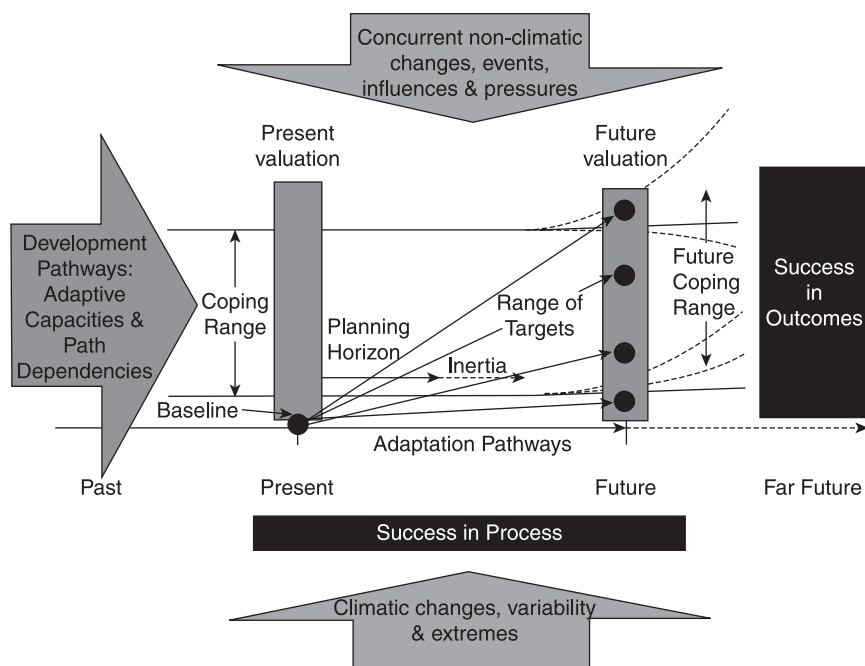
Concurrent non-climatic changes, events, influences & pressures

Present valuation

Future valuation

Development Pathways: Adaptive Capacities & Path Dependencies

Coping Range

Planning Horizon

Range of Targets

Future Coping Range

Success in Outcomes

Inertia

Baseline

Adaptation Pathways

Past

Present

Future

Far Future

Success in Process

Climatic changes, variability & extremes